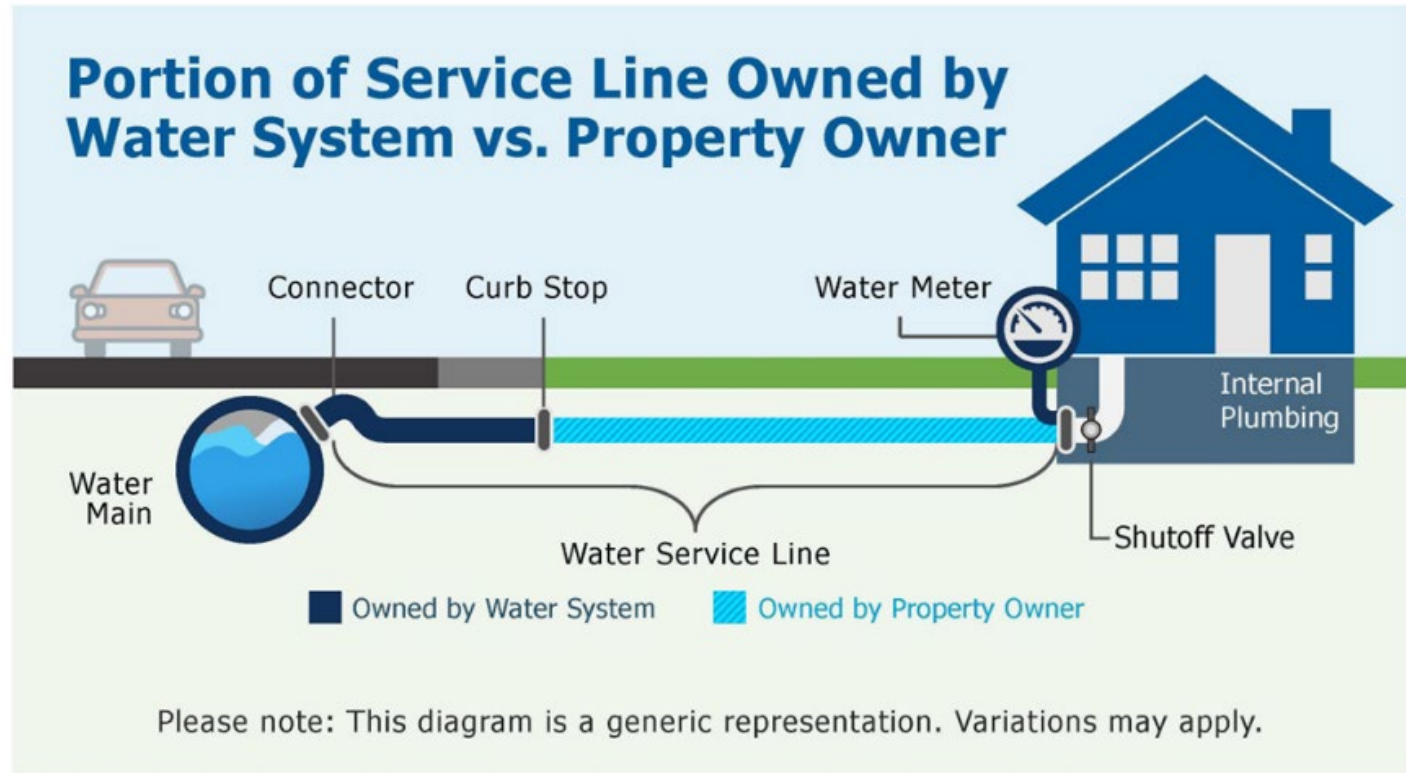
Portion of Service Line Owned by Water System vs. Property Owner

Connector

Curb Stop

Water Meter

Internal Plumbing

Water Main

Water Service Line

Shutoff Valve

Owned by Water System

Owned by Property Owner

Please note: This diagram is a generic representation. Variations may apply.